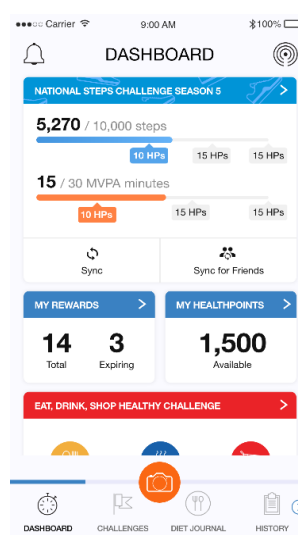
●●●○○ Carrier 9:00 AM 100%

DASHBOARD

NATIONAL STEPS CHALLENGE SEASON 5 >

5,270 / 10,000 steps

10 HPs 15 HPs 15 HPs

15 / 30 MVPA minutes

10 HPs 15 HPs 15 HPs

Sync

Sync for Friends

MY REWARDS >

14 Total

3 Expiring

MY HEALTHPOINTS >

1,500 Available

EAT, DRINK, SHOP HEALTHY CHALLENGE >

DASHBOARD CHALLENGES DIET JOURNAL HISTORY